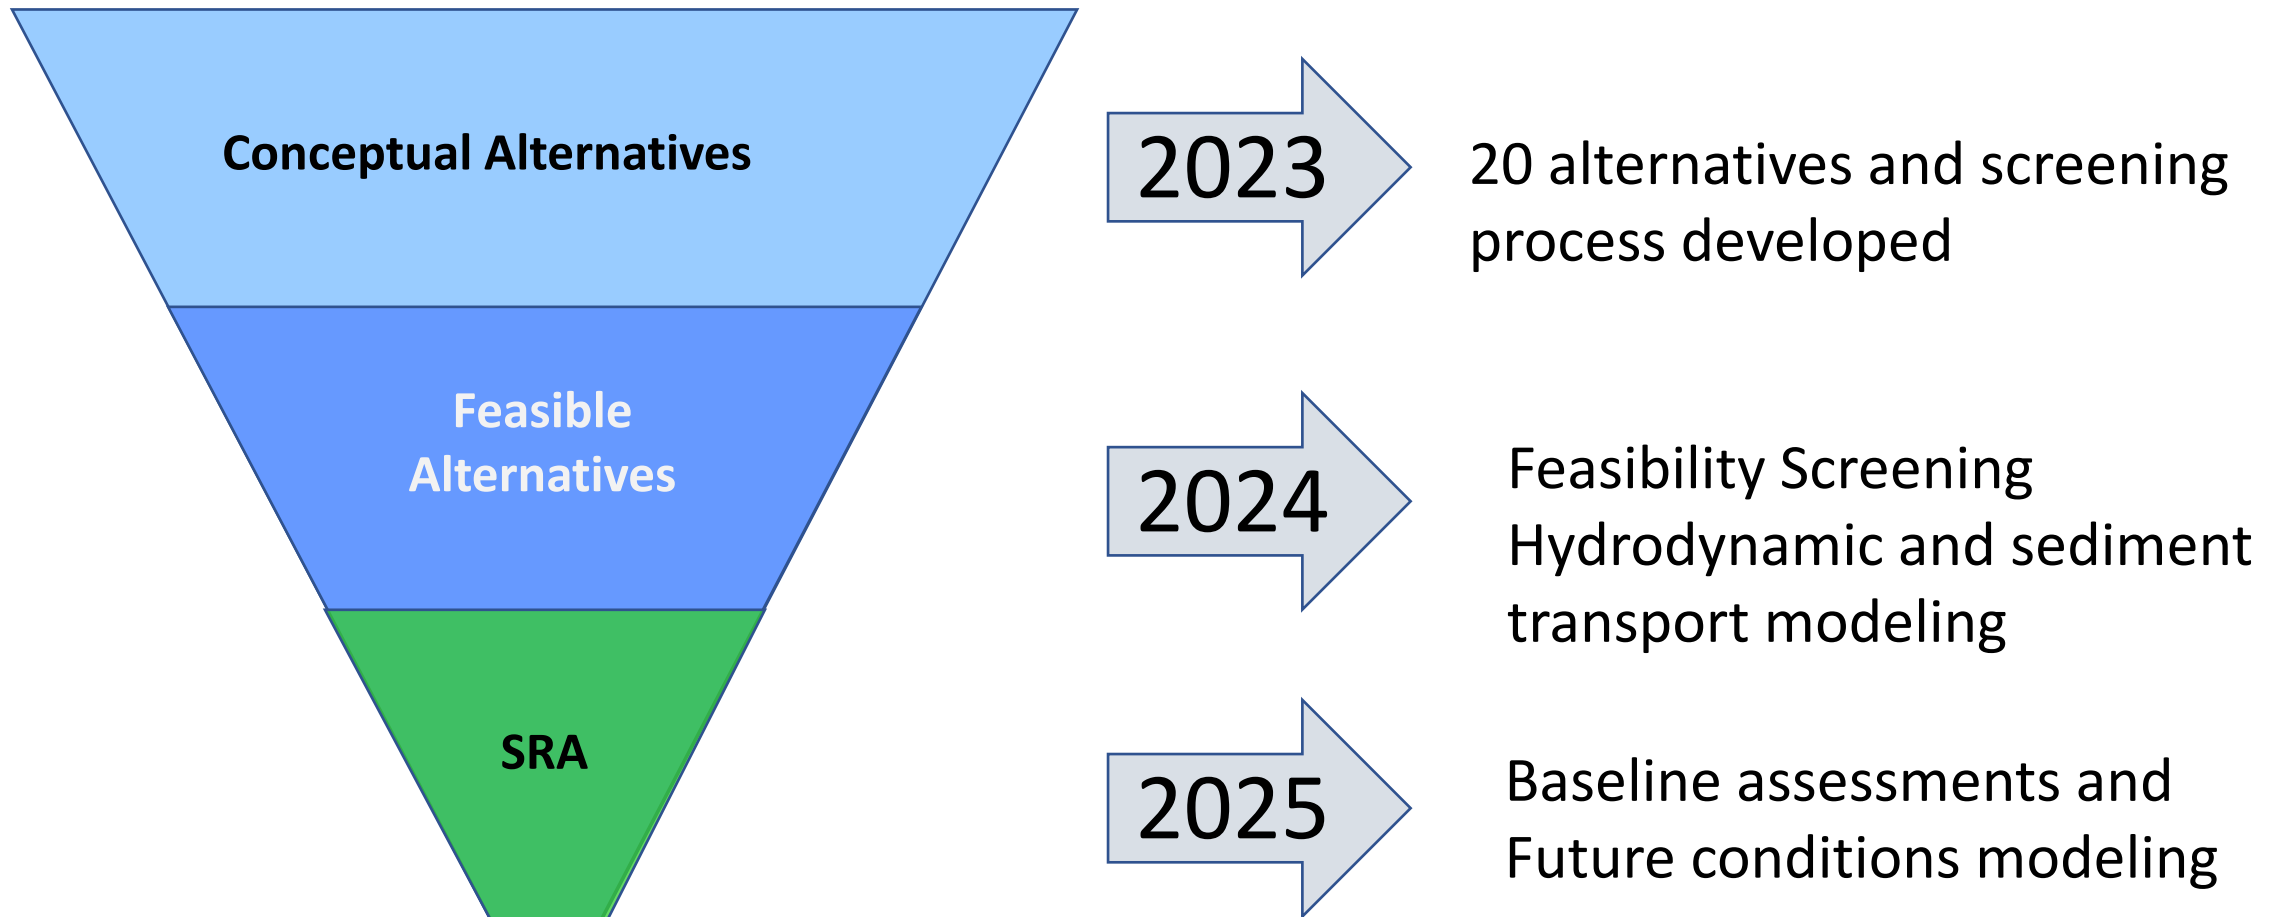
Conceptual Alternatives

Feasible Alternatives

SRA

2023

20 alternatives and screening process developed

2024

Feasibility Screening
Hydrodynamic and sediment transport modeling

2025

Baseline assessments and
Future conditions modeling